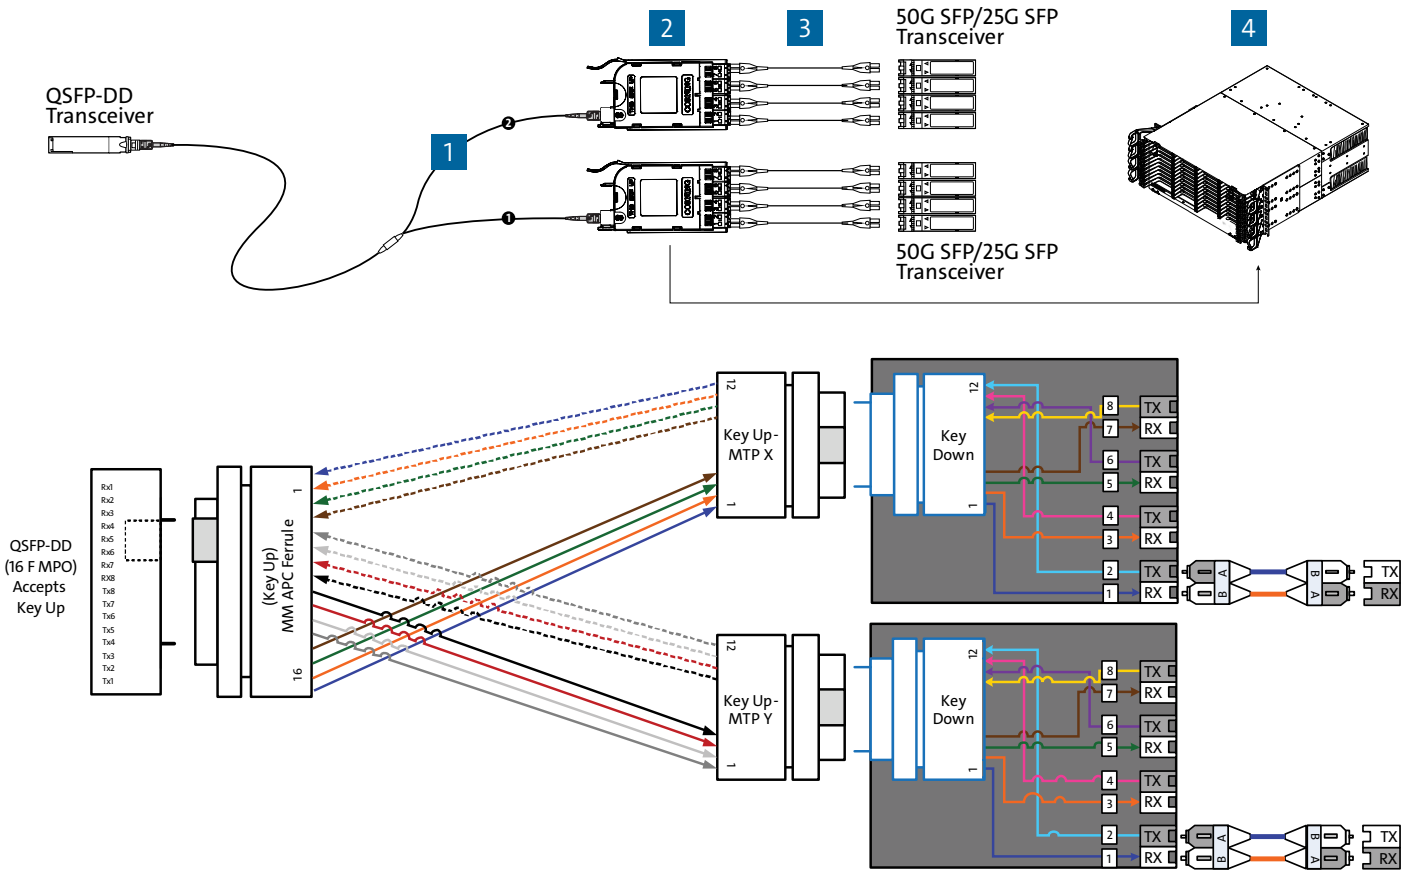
2
3
50G SFP/25G SFP Transceiver
4
QSFP-DD Transceiver
1
2
1
50G SFP/25G SFP Transceiver

Rx1
Rx2
Rx3
Rx4
Rx5
Rx6
Rx7
RX8
Tx8
Tx7
Tx6
Tx5
Tx4
Tx3
Tx2
Tx1

QSFP-DD (16 F MPO) Accepts Key Up

(Key Up) MM APC Ferrule
1
16

12
Key Up- MTP X
1

12
Key Up- MTP Y
1

12
Key Down
1
8 TX
7 RX
6 TX
5 RX
4 TX
3 RX
2 TX
1 RX
A B
B A
TX
RX

12
Key Down
1
8 TX
7 RX
6 TX
5 RX
4 TX
3 RX
2 TX
1 RX
A B
B A
TX
RX